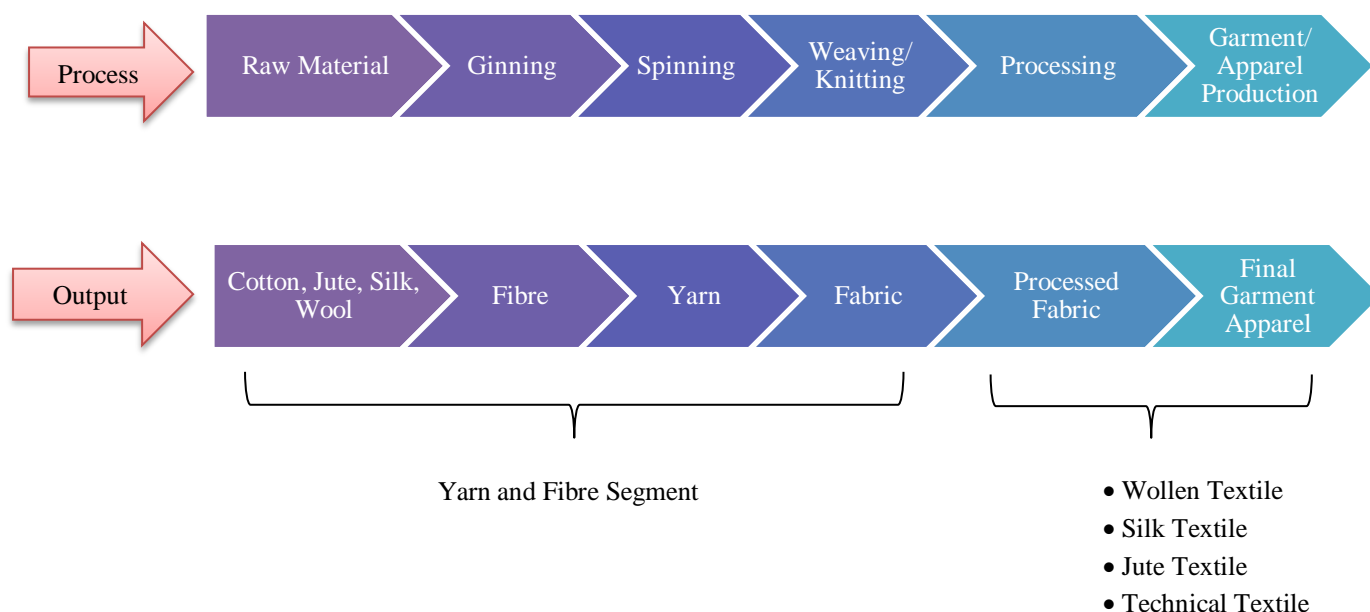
Process

Raw Material

Ginning

Spinning

Weaving/ Knitting

Processing

Garment/ Apparel Production

Output

Cotton, Jute, Silk, Wool

Fibre

Yarn

Fabric

Processed Fabric

Final Garment Apparel

Yarn and Fibre Segment

• Wollen Textile
• Silk Textile
• Jute Textile
• Technical Textile